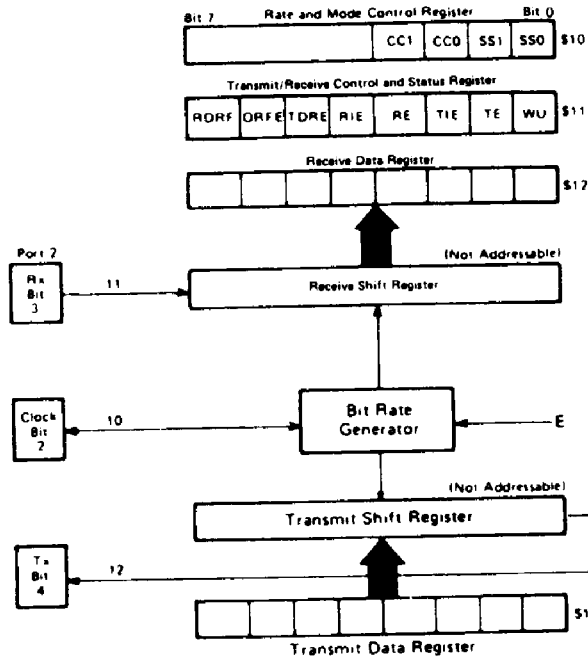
Bit 7 Rate and Mode Control Register Bit 0

| | CC1 | CC0 | SS1 | SS0 |
|---|---|---|---|---|

$10

Transmit/Receive Control and Status Register

| RDRF | ORFE | TDRE | RIE | RE | TIE | TE | WU |
|---|---|---|---|---|---|---|---|

$11

Receive Data Register

$12

Port 2

Rx Bit 3

11

(Not Addressable)

Receive Shift Register

Clock Bit 2

10

Bit Rate Generator

E

(Not Addressable)

Transmit Shift Register

Tx Bit 4

12

$1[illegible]

Transmit Data Register